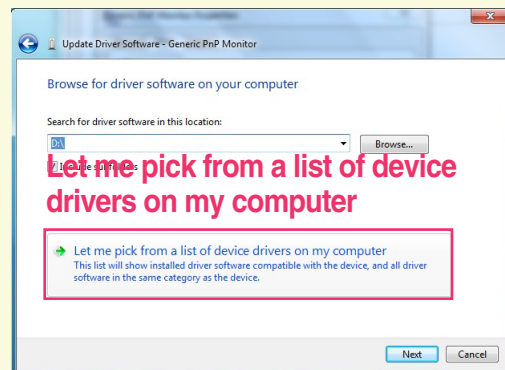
Update Driver Software - Generic PnP Monitor

Browse for driver software on your computer

Search for driver software in this location:

D:\

Browse...

Include subfolders

Let me pick from a list of device drivers on my computer

Let me pick from a list of device drivers on my computer
This list will show installed driver software compatible with the device, and all driver software in the same category as the device.

Next

Cancel